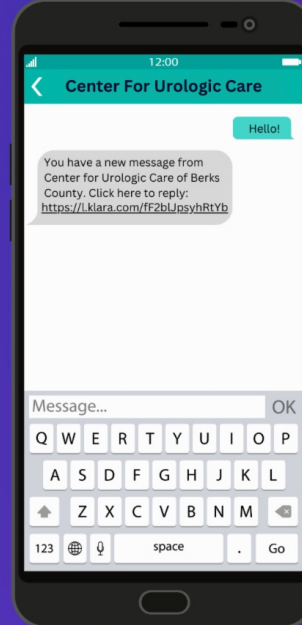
12:00

Center For Urologic Care

Hello!

You have a new message from Center for Urologic Care of Berks County. Click here to reply: https://l.klara.com/fF2blJpsyhRtYb

Message...

OK

Q W E R T Y U I O P

A S D F G H J K L

Z X C V B N M

123

space

.

Go